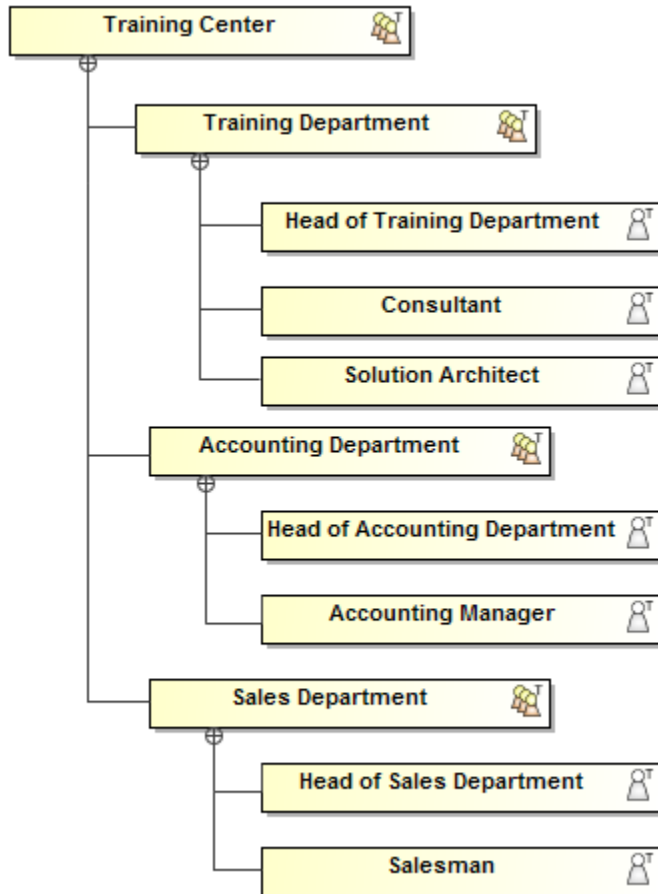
Training Center

Training Department

Head of Training Department

Consultant

Solution Architect

Accounting Department

Head of Accounting Department

Accounting Manager

Sales Department

Head of Sales Department

Salesman